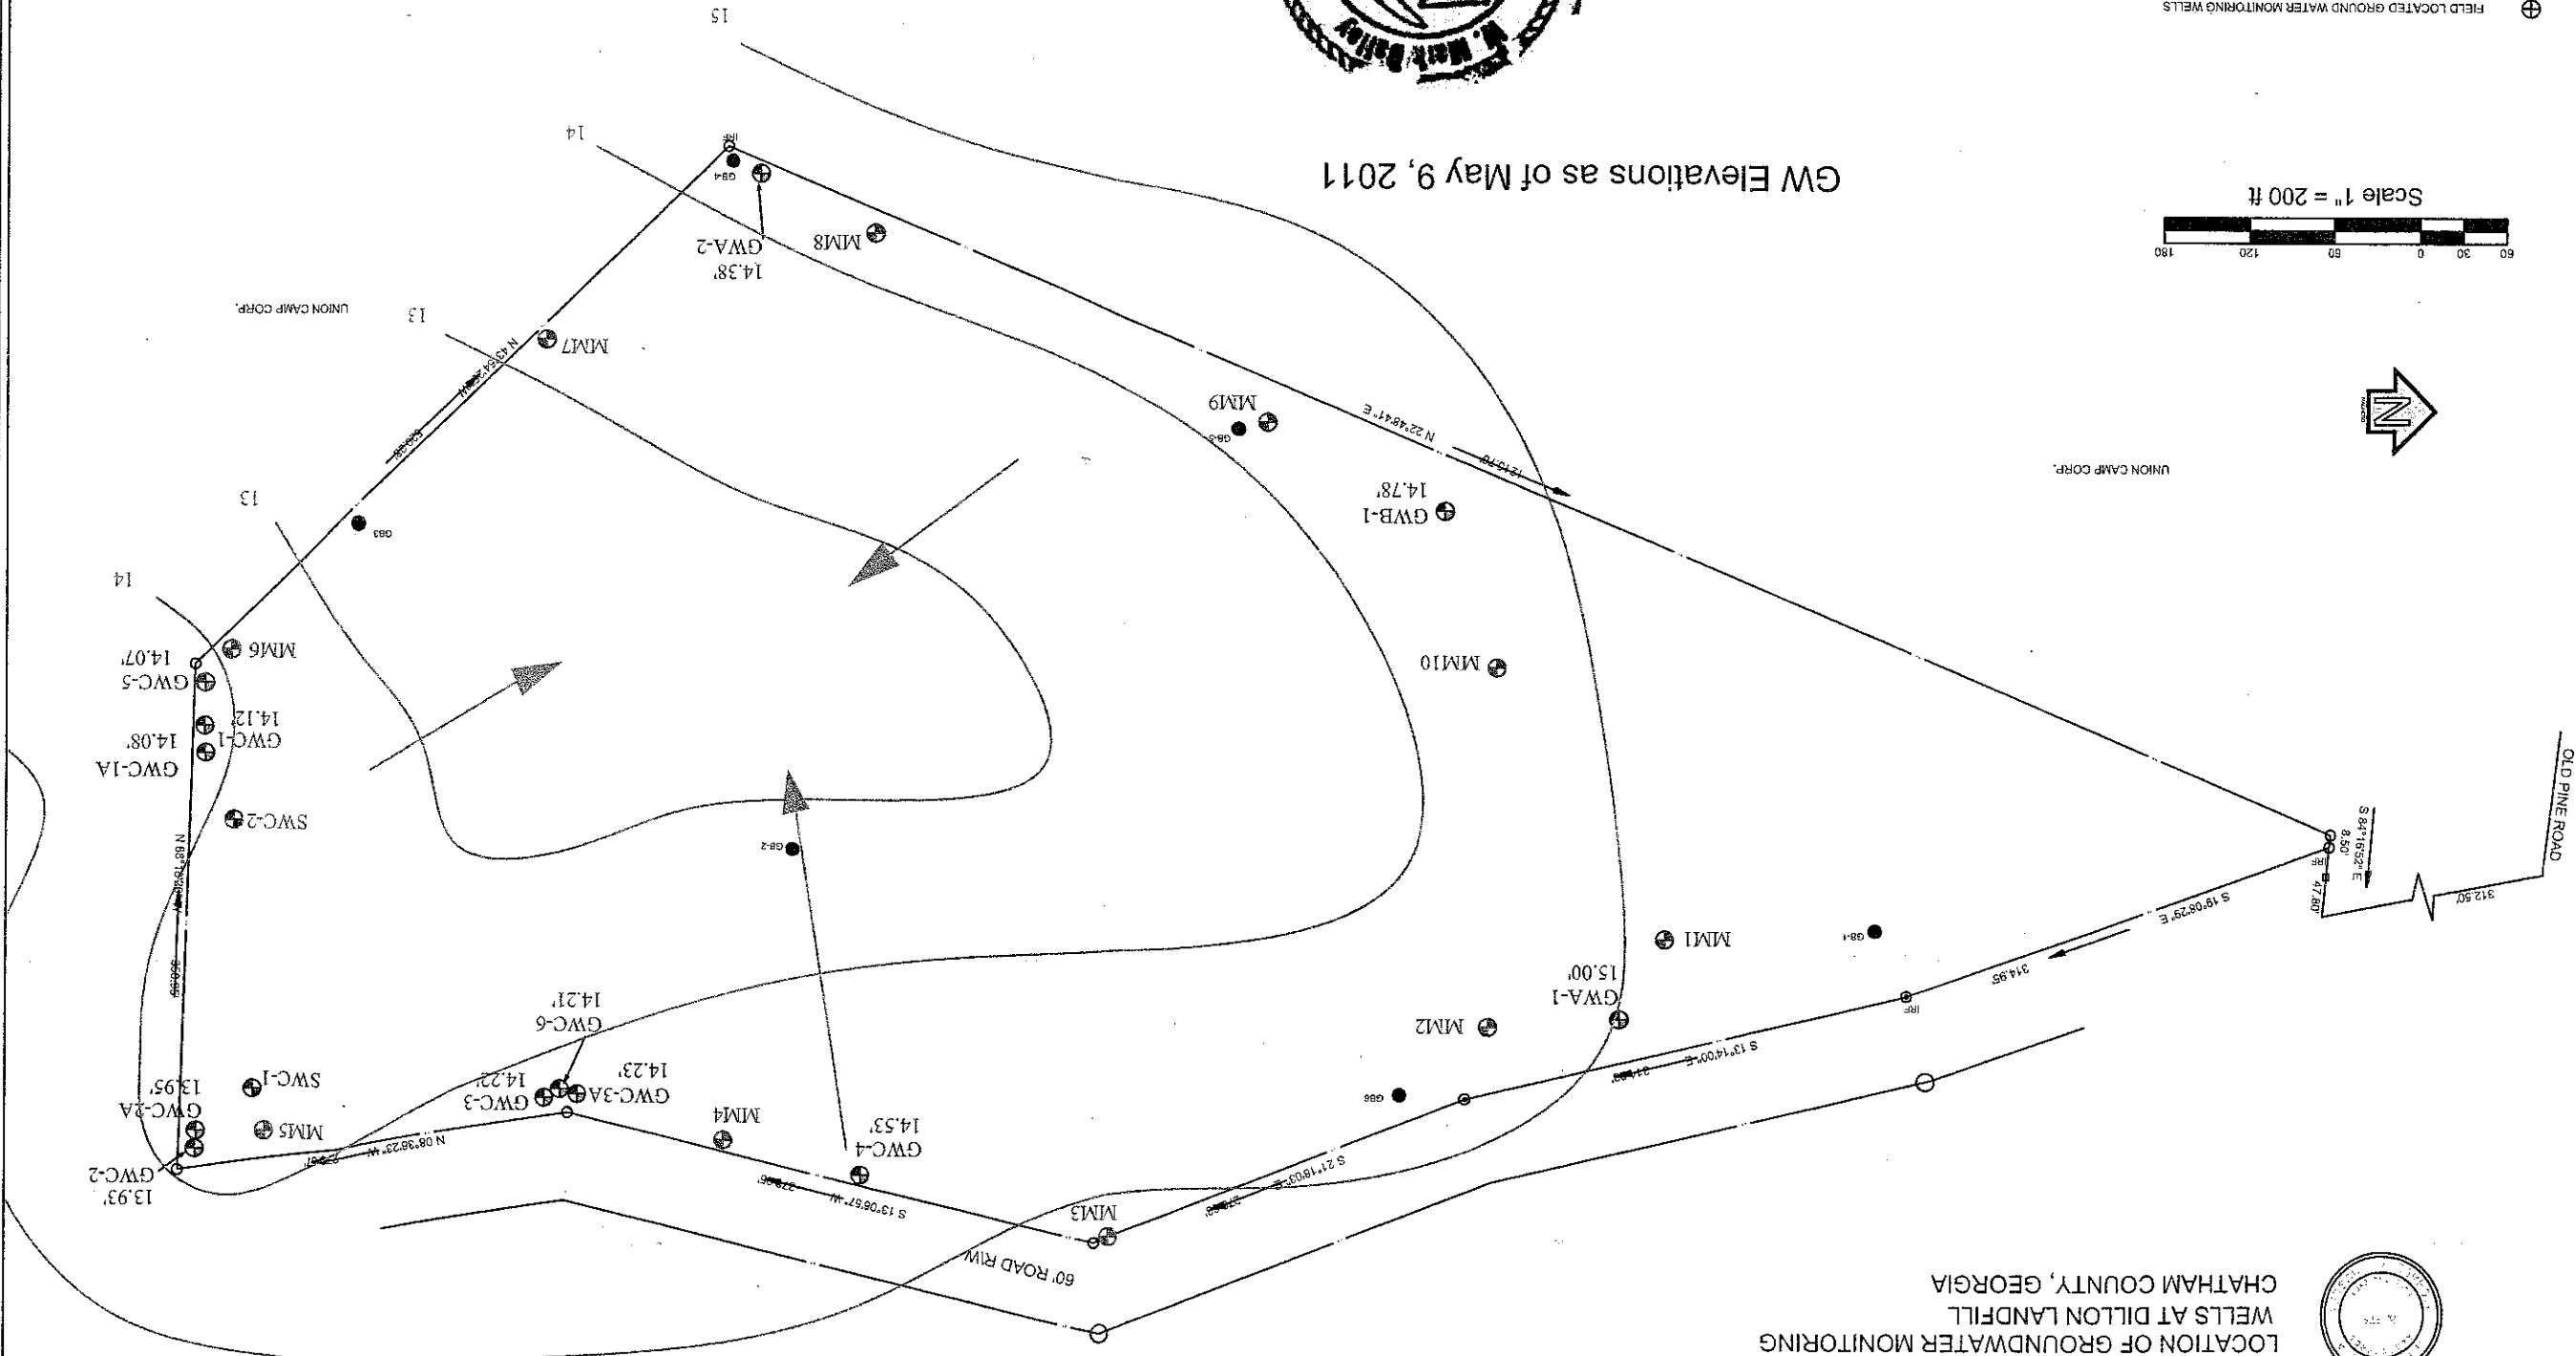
FIELD LOCATED GROUND WATER MONITORING WELLS

GW Elevations as of May 9, 2011

Scale 1" = 200 ft

60 30 0 60 120 180

UNION CAMP CORP.

UNION CAMP CORP.

OLD PINE ROAD

15

14

13

13

14

GWA-2
14.38'

MM8

MM7

MM9

GWB-1
14.78'

MM10

MM6

GWC-5
14.07'

GWC-1
14.12'

GWC-1A
14.08'

SWC-2

MM1

GWA-1
15.00'

MM2

GWC-6
14.21'

GWC-3A
14.23'

GWC-3
14.22'

SWC-1

GWC-2A
13.95'

MM5

GWC-2
13.93'

MM4

GWC-4
14.53'

MM3

60' ROAD R/W

GB4

GB-5

GB3

GB-2

GB-1

GB6

IRF

N 43°54'W

N 22°48'41" E

S 84°16'52" E
8.50'

47.80'

312.50'

S 19°08'29" E

314.95

S 13°14'00" E

S 21°18'03" E

S 13°06'57" W

N 08°38'23" W

N 88°18' W

LOCATION OF GROUNDWATER MONITORING
WELLS AT DILLON LANDFILL
CHATHAM COUNTY, GEORGIA

M. Mark Bailey